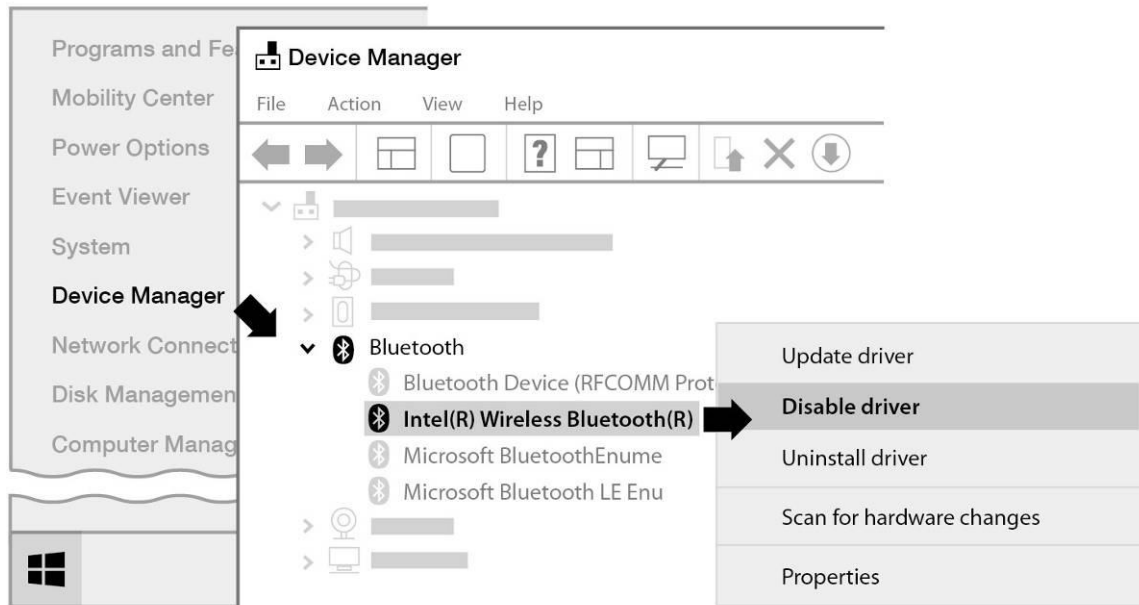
Programs and Fe
Mobility Center
Power Options
Event Viewer
System
Device Manager
Network Connect
Disk Managemen
Computer Manag

Device Manager
File Action View Help

Bluetooth
Bluetooth Device (RFCOMM Prot
Intel(R) Wireless Bluetooth(R)
Microsoft BluetoothEnume
Microsoft Bluetooth LE Enu

Update driver
Disable driver
Uninstall driver
Scan for hardware changes
Properties